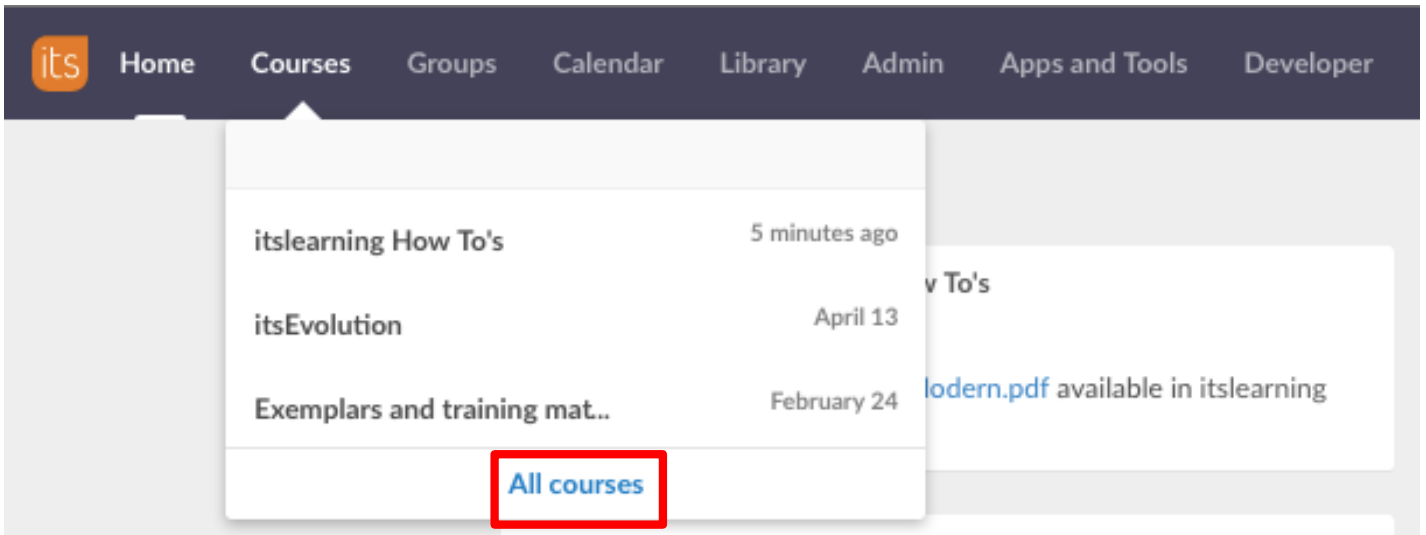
its Home Courses Groups Calendar Library Admin Apps and Tools Developer

itslearning How To's 5 minutes ago

itsEvolution April 13

Exemplars and training mat.. February 24

All courses

v To's

lodern.pdf available in itslearning